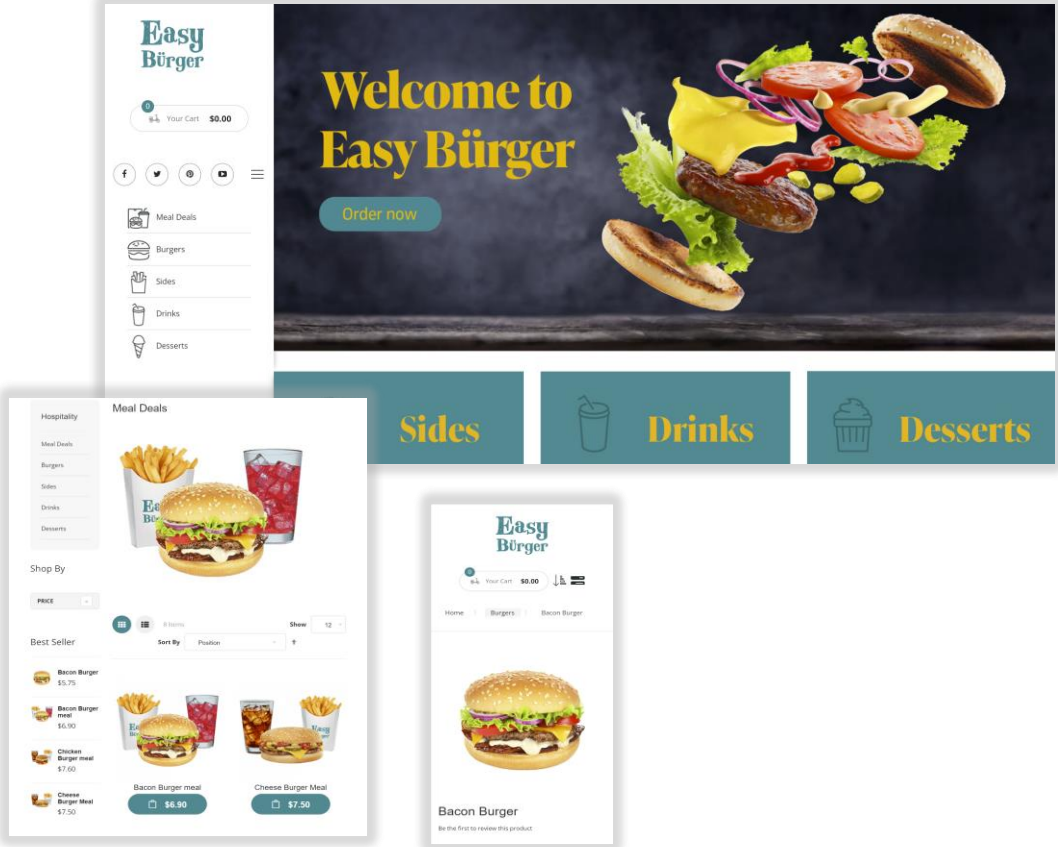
Easy Bürger

0 Your Cart $0.00

Meal Deals
Burgers
Sides
Drinks
Desserts

Welcome to Easy Bürger

Order now

Sides
Drinks
Desserts

Hospitality
Meal Deals
Burgers
Sides
Drinks
Desserts

Shop By

PRICE

Best Seller

Bacon Burger
$5.75

Bacon Burger meal
$6.90

Chicken Burger meal
$7.60

Cheese Burger Meal
$7.50

Meal Deals

8 Items
Show 12
Sort By Position

Bacon Burger meal
$6.90

Cheese Burger Meal
$7.50

Easy Bürger

0 Your Cart $0.00

Home Burgers Bacon Burger

Bacon Burger
Be the first to review this product